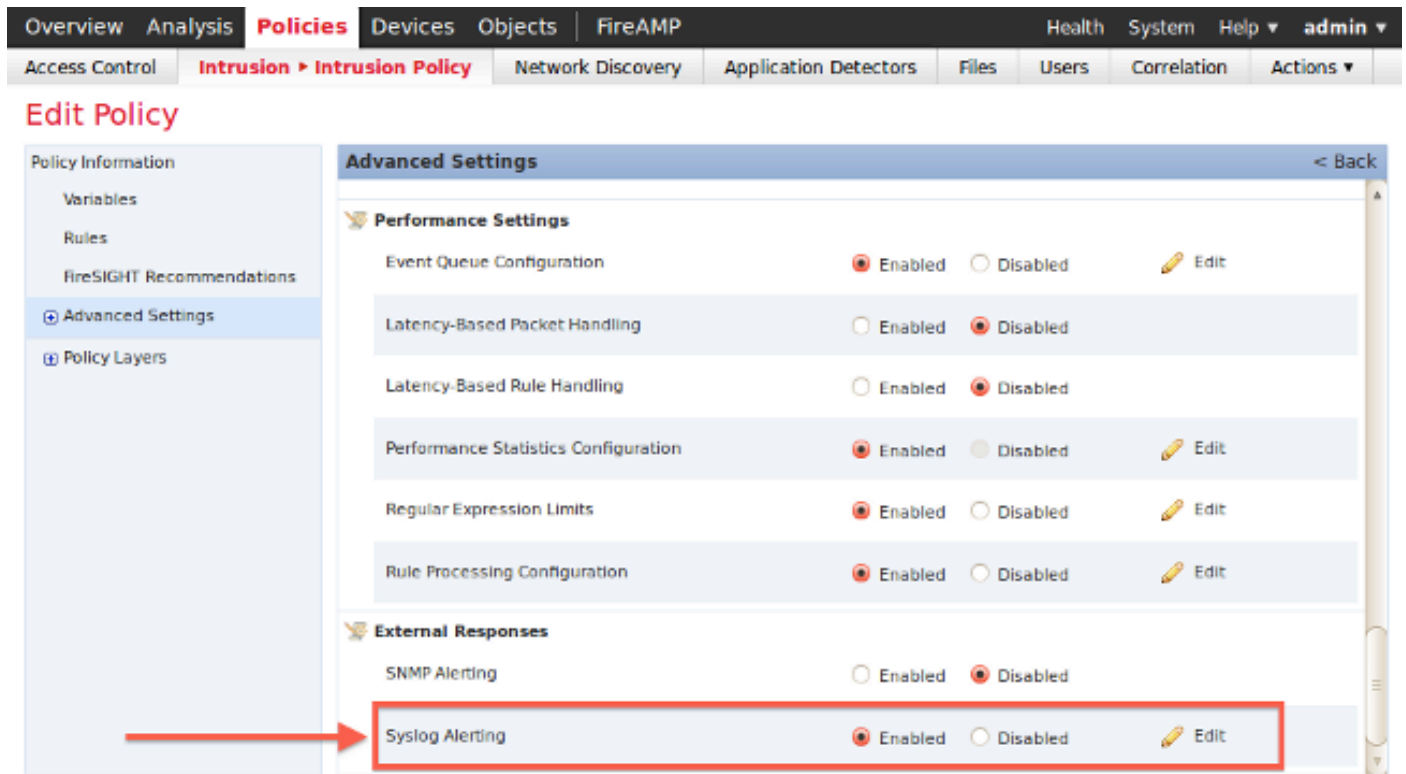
Overview Analysis Policies Devices Objects FireAMP Health System Help ▾ admin ▾

Access Control Intrusion ▸ Intrusion Policy Network Discovery Application Detectors Files Users Correlation Actions ▾

Edit Policy

Policy Information
Variables
Rules
FireSIGHT Recommendations
Advanced Settings
Policy Layers

Advanced Settings < Back

Performance Settings

| | | | |
|---|---|---|---|
| Event Queue Configuration | Enabled | Disabled | Edit |
| Latency-Based Packet Handling | Enabled | Disabled | |
| Latency-Based Rule Handling | Enabled | Disabled | |
| Performance Statistics Configuration | Enabled | Disabled | Edit |
| Regular Expression Limits | Enabled | Disabled | Edit |
| Rule Processing Configuration | Enabled | Disabled | Edit |

External Responses

| | | | |
|---|---|---|---|
| SNMP Alerting | Enabled | Disabled | |
| Syslog Alerting | Enabled | Disabled | Edit |